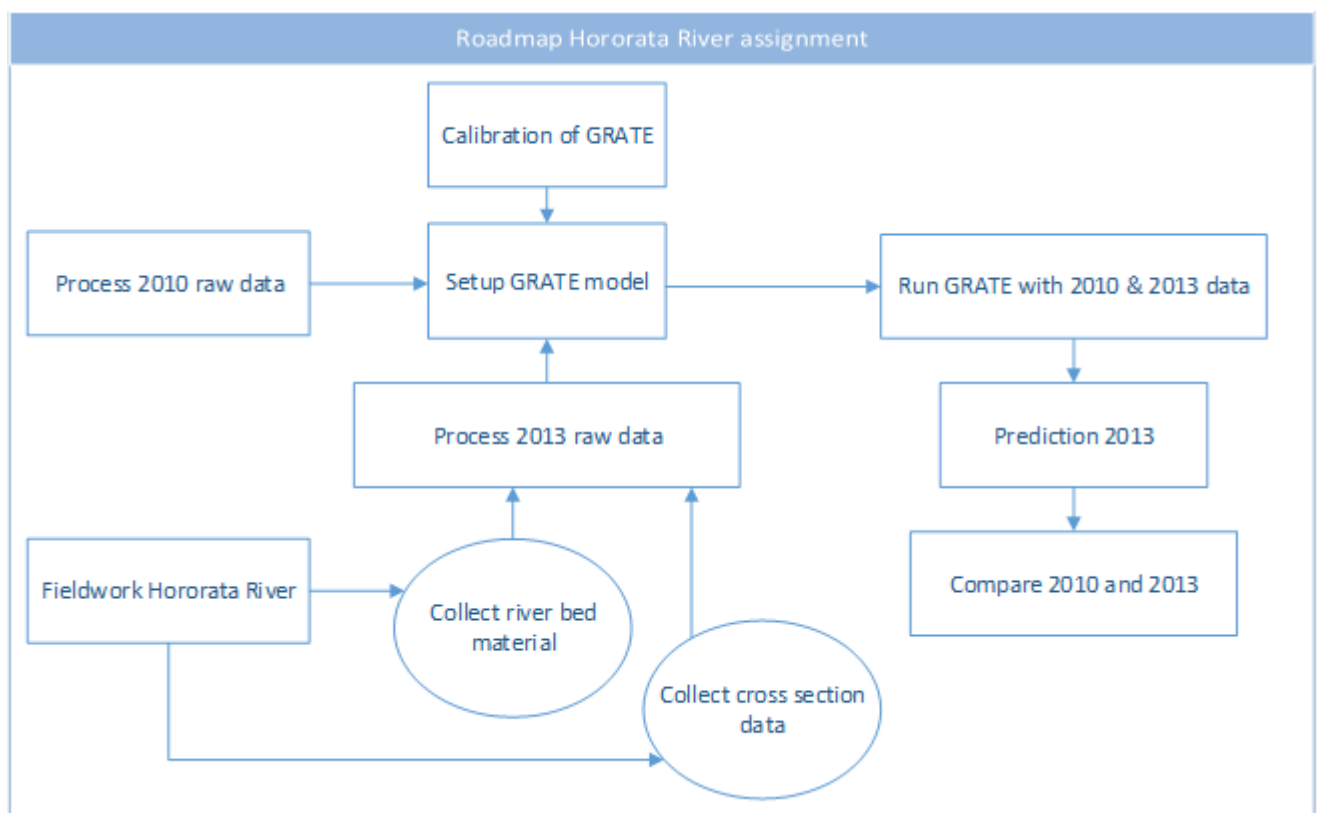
Roadmap Hororata River assignment

Calibration of GRATE

Process 2010 raw data

Setup GRATE model

Run GRATE with 2010 & 2013 data

Process 2013 raw data

Prediction 2013

Fieldwork Hororata River

Collect river bed material

Compare 2010 and 2013

Collect cross section data